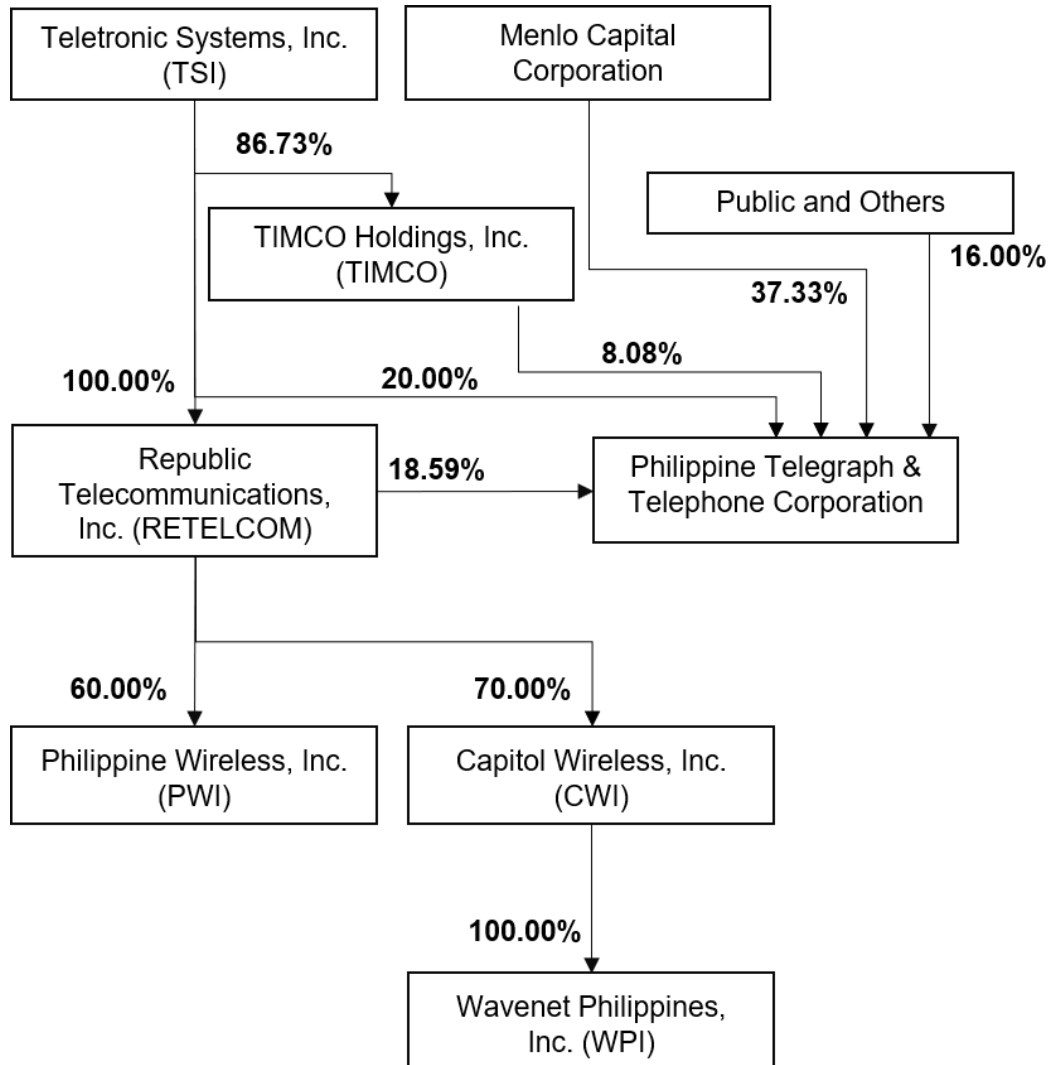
Teletronic Systems, Inc. (TSI)

Menlo Capital Corporation

86.73%

Public and Others

TIMCO Holdings, Inc. (TIMCO)

16.00%

37.33%

8.08%

100.00%

20.00%

Republic Telecommunications, Inc. (RETELCOM)

18.59%

Philippine Telegraph & Telephone Corporation

60.00%

70.00%

Philippine Wireless, Inc. (PWI)

Capitol Wireless, Inc. (CWI)

100.00%

Wavenet Philippines, Inc. (WPI)